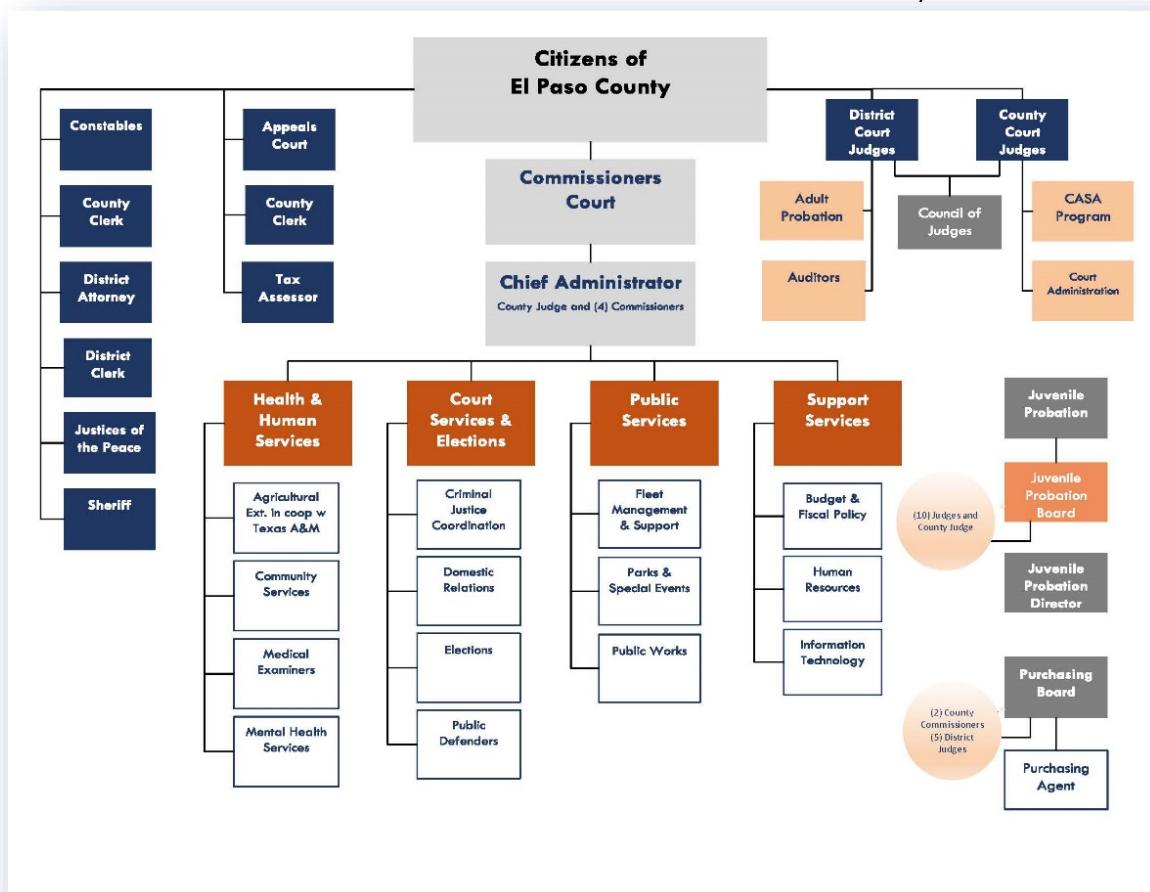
Citizens of El Paso County

Constables

County Clerk

District Attorney

District Clerk

Justices of the Peace

Sheriff

Appeals Court

County Clerk

Tax Assessor

Commissioners Court

Chief Administrator
County Judge and (4) Commissioners

District Court Judges

County Court Judges

Adult Probation

Council of Judges

CASA Program

Auditors

Court Administration

Health & Human Services

Agricultural Ext. in coop w Texas A&M

Community Services

Medical Examiners

Mental Health Services

Court Services & Elections

Criminal Justice Coordination

Domestic Relations

Elections

Public Defenders

Public Services

Fleet Management & Support

Parks & Special Events

Public Works

Support Services

Budget & Fiscal Policy

Human Resources

Information Technology

Juvenile Probation

Juvenile Probation Board

(10) Judges and County Judge

Juvenile Probation Director

Purchasing Board

(2) County Commissioners (5) District Judges

Purchasing Agent